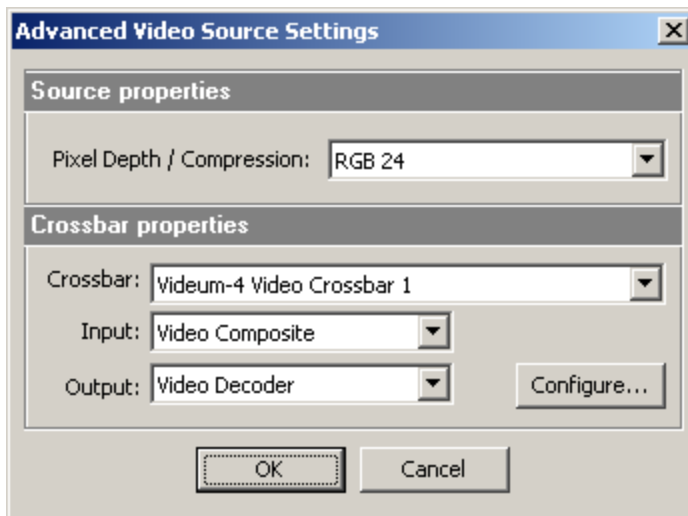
Advanced Video Source Settings

X

Source properties

Pixel Depth / Compression: RGB 24

Crossbar properties

Crossbar: Videum-4 Video Crossbar 1

Input: Video Composite

Output: Video Decoder

Configure...

OK

Cancel